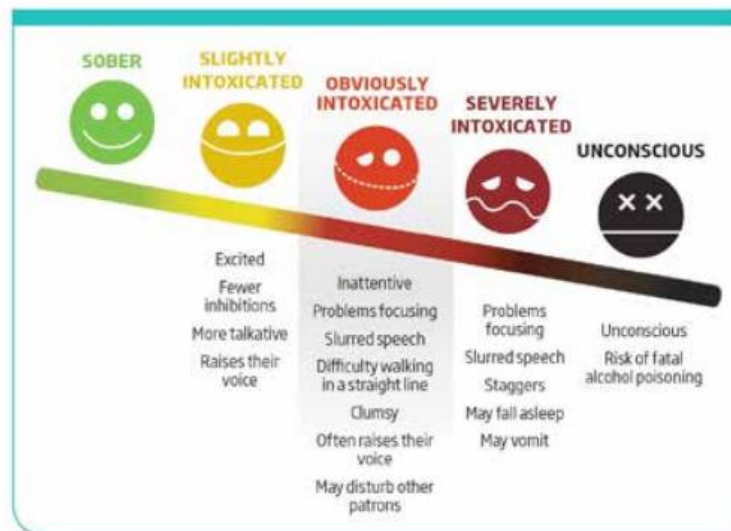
SOBER

SLIGHTLY INTOXICATED

OBVIOUSLY INTOXICATED

SEVERELY INTOXICATED

UNCONSCIOUS

Excited
Fewer inhibitions
More talkative
Raises their voice

Inattentive
Problems focusing
Slurred speech
Difficulty walking in a straight line
Clumsy
Often raises their voice
May disturb other patrons

Problems focusing
Slurred speech
Staggers
May fall asleep
May vomit

Unconscious
Risk of fatal alcohol poisoning